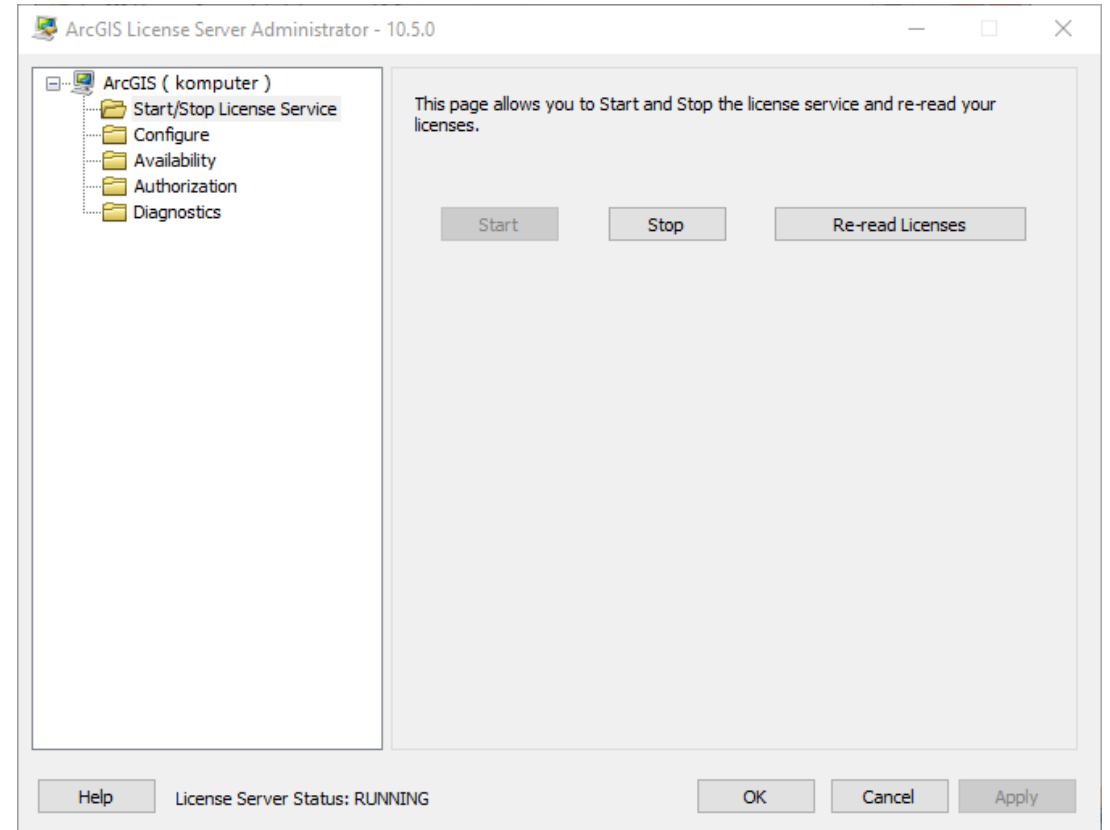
ArcGIS License Server Administrator - 10.5.0

ArcGIS ( komputer )
Start/Stop License Service
Configure
Availability
Authorization
Diagnostics

This page allows you to Start and Stop the license service and re-read your licenses.

Start
Stop
Re-read Licenses

Help
License Server Status: RUNNING
OK
Cancel
Apply